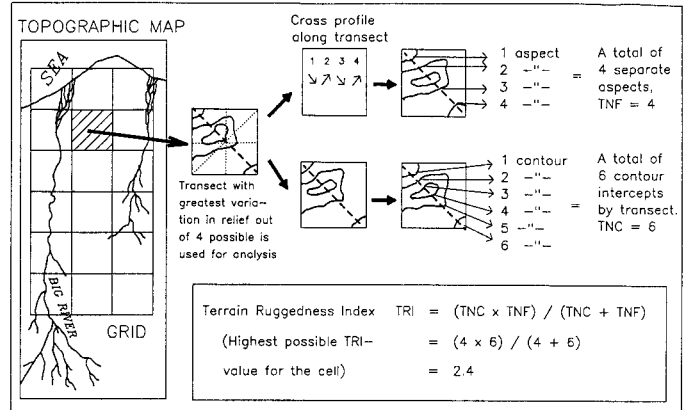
TOPOGRAPHIC MAP

SEA

BIG RIVER

GRID

Transect with greatest variation in relief out of 4 possible is used for analysis

Cross profile along transect

1 2 3 4

↘ ↗ ↘ ↗

1 aspect
2 –"–
3 –"–
4 –"–

=

A total of 4 separate aspects, TNF = 4

1 contour
2 –"–
3 –"–
4 –"–
5 –"–
6 –"–

=

A total of 6 contour intercepts by transect. TNC = 6

Terrain Ruggedness Index TRI = (TNC x TNF) / (TNC + TNF)

(Highest possible TRI– = (4 x 6) / (4 + 6)

value for the cell) = 2.4